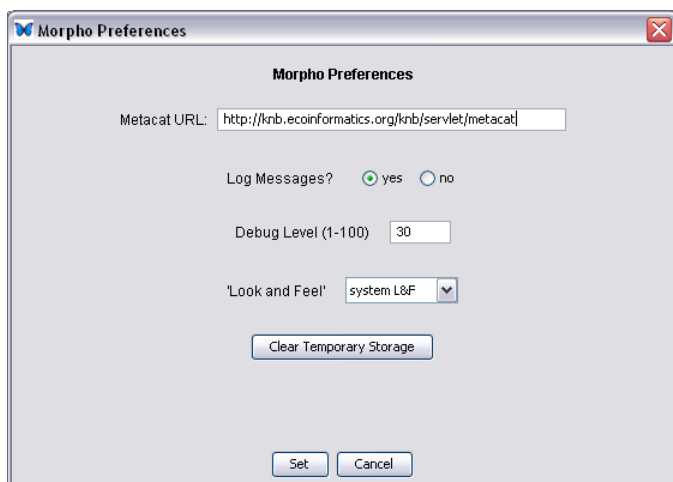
Morpho Preferences

Morpho Preferences

Metacat URL: http://knb.ecoinformatics.org/knb/servlet/metacat

Log Messages? yes no

Debug Level (1-100) 30

'Look and Feel' system L&F

Clear Temporary Storage

Set Cancel